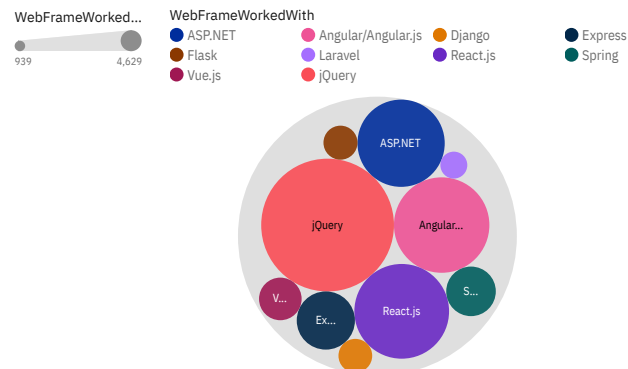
WebFrameWorked...

939

4,629

WebFrameWorkedWith

ASP.NET

Angular/Angular.js

Django

Express

Flask

Laravel

React.js

Spring

Vue.js

jQuery

ASP.NET

jQuery

Angular...

S...

V...

Ex...

React.js